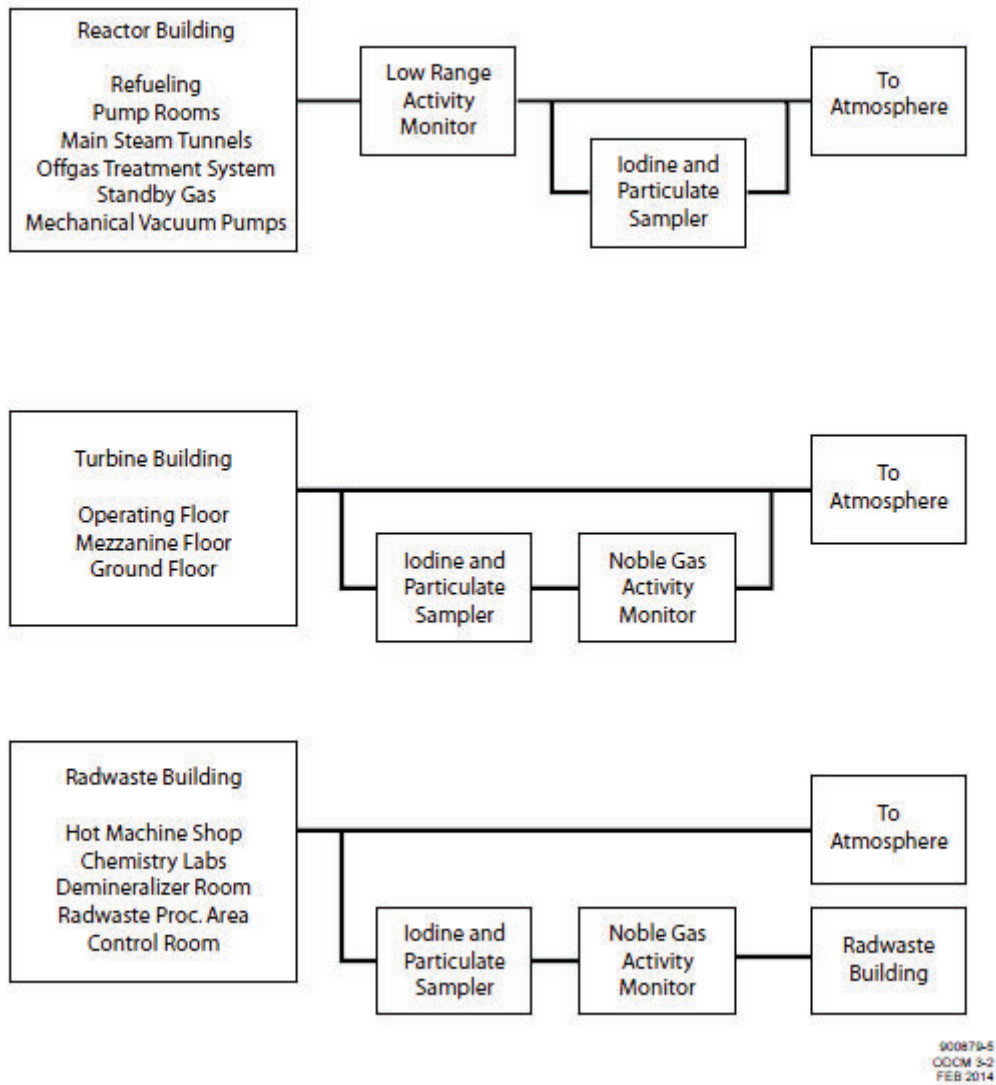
Reactor Building

Refueling
Pump Rooms
Main Steam Tunnels
Offgas Treatment System
Standby Gas
Mechanical Vacuum Pumps

Low Range Activity Monitor

Iodine and Particulate Sampler

To Atmosphere

Turbine Building

Operating Floor
Mezzanine Floor
Ground Floor

Iodine and Particulate Sampler

Noble Gas Activity Monitor

To Atmosphere

Radwaste Building

Hot Machine Shop
Chemistry Labs
Demineralizer Room
Radwaste Proc. Area
Control Room

Iodine and Particulate Sampler

Noble Gas Activity Monitor

Radwaste Building

To Atmosphere

900879-5
ODCM 3-2
FEB 2014